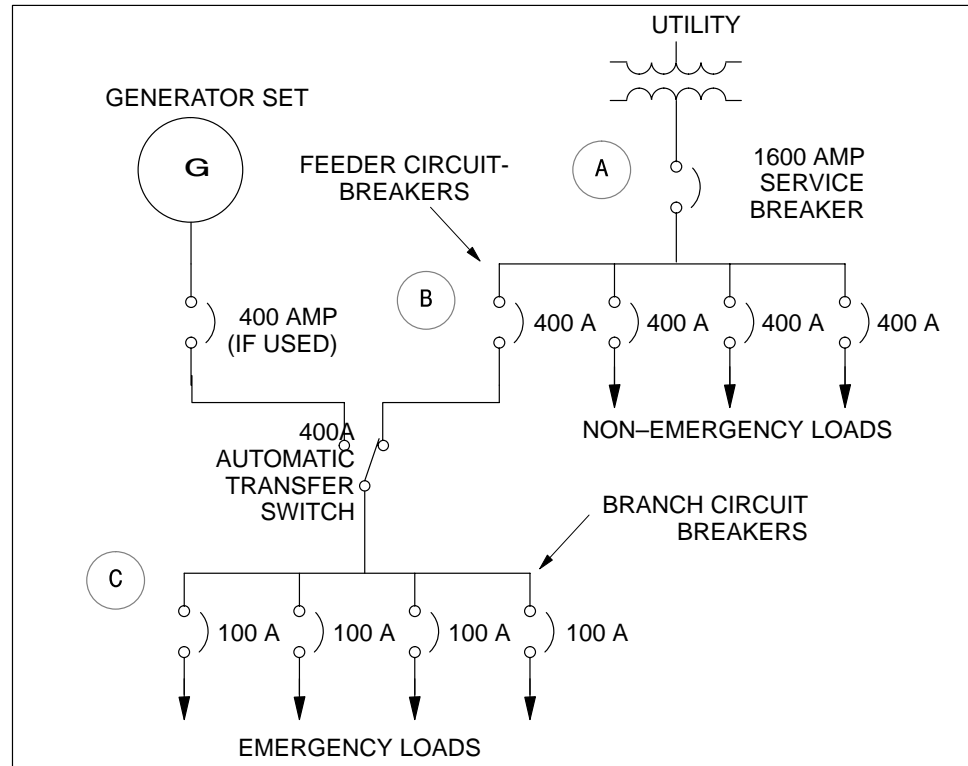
UTILITY

GENERATOR SET

G

FEEDER CIRCUIT-BREAKERS

A

1600 AMP SERVICE BREAKER

B

400 AMP (IF USED)

400 A

400 A

400 A

400 A

NON–EMERGENCY LOADS

400A AUTOMATIC TRANSFER SWITCH

BRANCH CIRCUIT BREAKERS

C

100 A

100 A

100 A

100 A

EMERGENCY LOADS